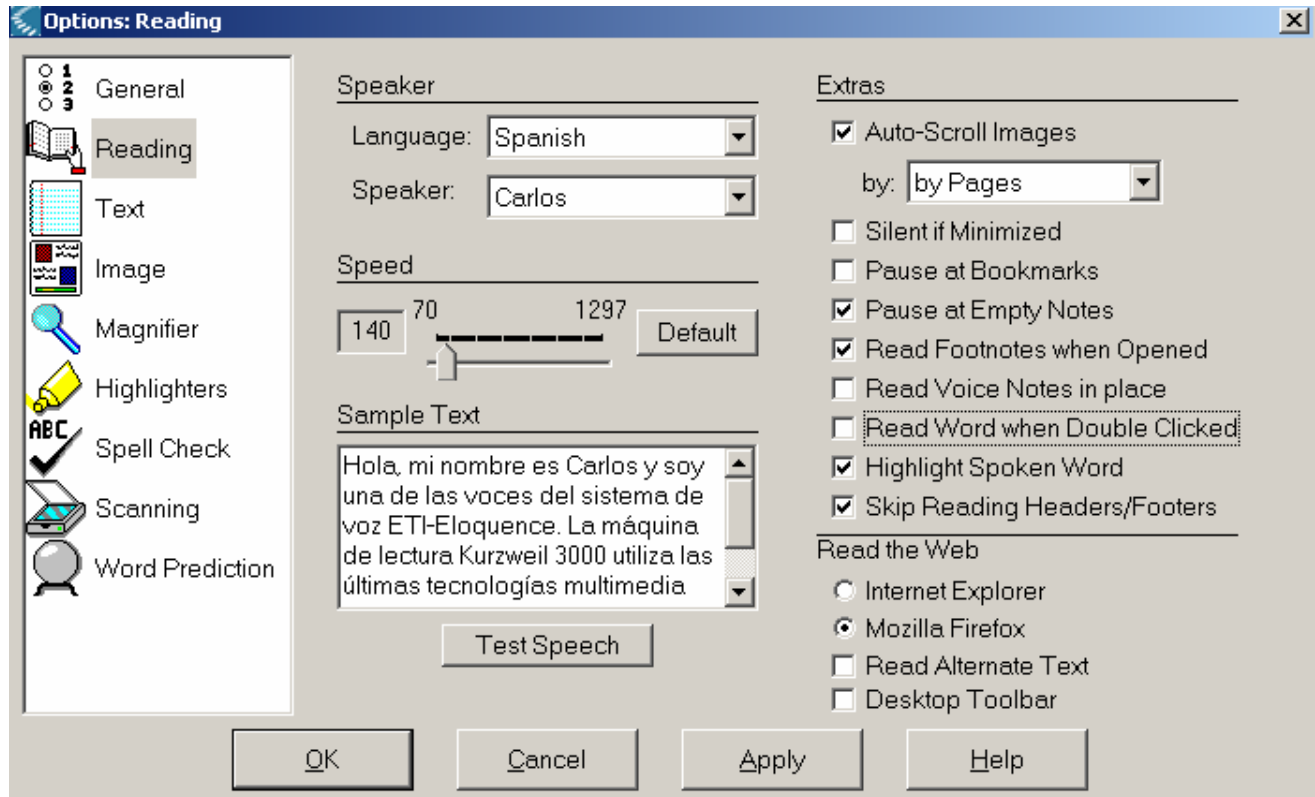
Options: Reading

1
2
3
General
Reading
Text
Image
Magnifier
Highlighters
ABC
Spell Check
Scanning
Word Prediction

Speaker
Language: Spanish
Speaker: Carlos

Speed
140
70
1297
Default

Sample Text
Hola, mi nombre es Carlos y soy una de las voces del sistema de voz ETI-Eloquence. La máquina de lectura Kurzweil 3000 utiliza las últimas tecnologías multimedia

Test Speech

Extras
☑ Auto-Scroll Images
by: by Pages
☐ Silent if Minimized
☐ Pause at Bookmarks
☑ Pause at Empty Notes
☑ Read Footnotes when Opened
☐ Read Voice Notes in place
☐ Read Word when Double Clicked
☑ Highlight Spoken Word
☑ Skip Reading Headers/Footers

Read the Web
○ Internet Explorer
◉ Mozilla Firefox
☐ Read Alternate Text
☐ Desktop Toolbar

OK
Cancel
Apply
Help